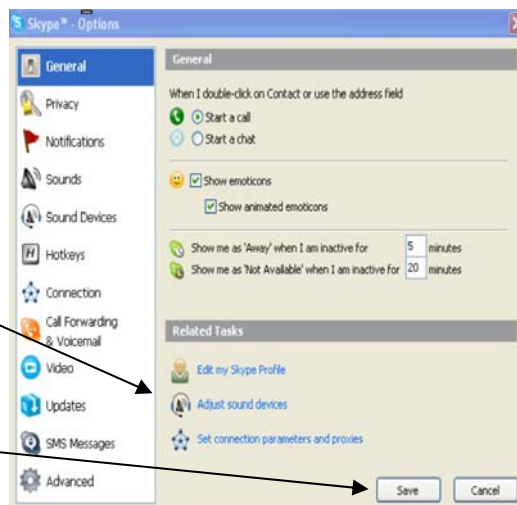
Skype™ - Options

General
Privacy
Notifications
Sounds
Sound Devices
Hotkeys
Connection
Call Forwarding & Voicemail
Video
Updates
SMS Messages
Advanced

General

When I double-click on Contact or use the address field

Start a call

Start a chat

Show emoticons

Show animated emoticons

Show me as 'Away' when I am inactive for 5 minutes

Show me as 'Not Available' when I am inactive for 20 minutes

Related Tasks

Edit my Skype Profile

Adjust sound devices

Set connection parameters and proxies

Save

Cancel